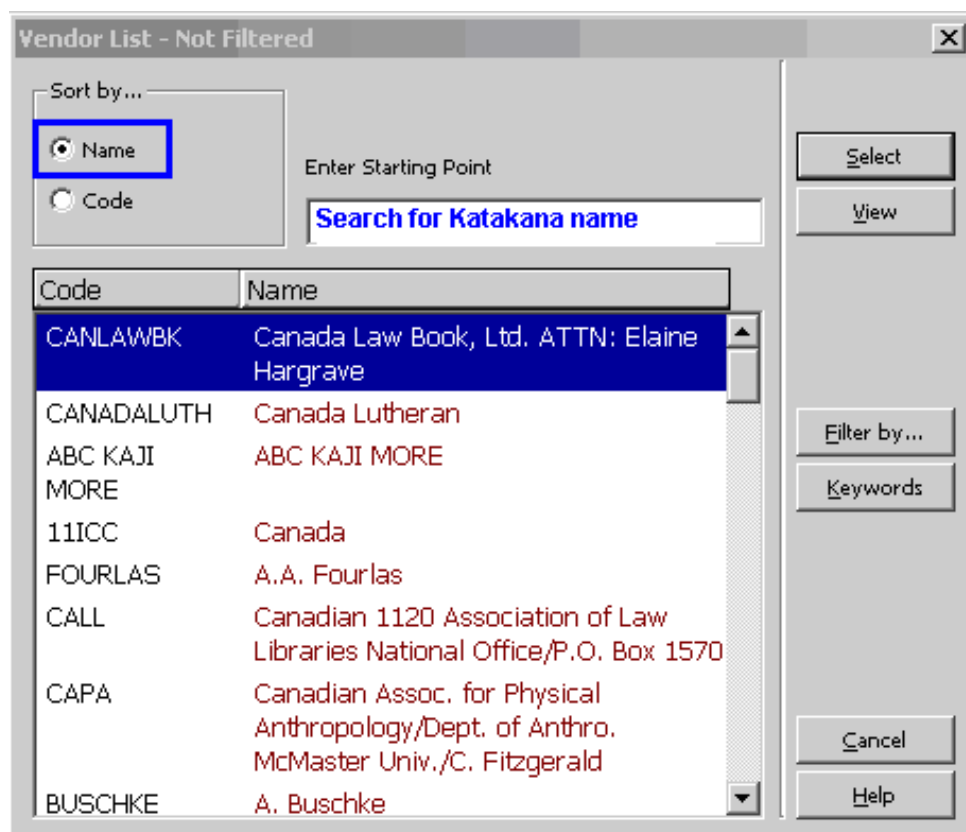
Vendor List - Not Filtered

Sort by...

Name

Code

Enter Starting Point

Search for Katakana name

Select

View

| Code | Name |
|---|---|
| CANLAWBK | Canada Law Book, Ltd. ATTN: Elaine Hargrave |
| CANADALUTH | Canada Lutheran |
| ABC KAJI MORE | ABC KAJI MORE |
| 11ICC | Canada |
| FOURLAS | A.A. Fourlas |
| CALL | Canadian 1120 Association of Law Libraries National Office/P.O. Box 1570 |
| CAPA | Canadian Assoc. for Physical Anthropology/Dept. of Anthro. McMaster Univ./C. Fitzgerald |
| BUSCHKE | A. Buschke |

Filter by...

Keywords

Cancel

Help